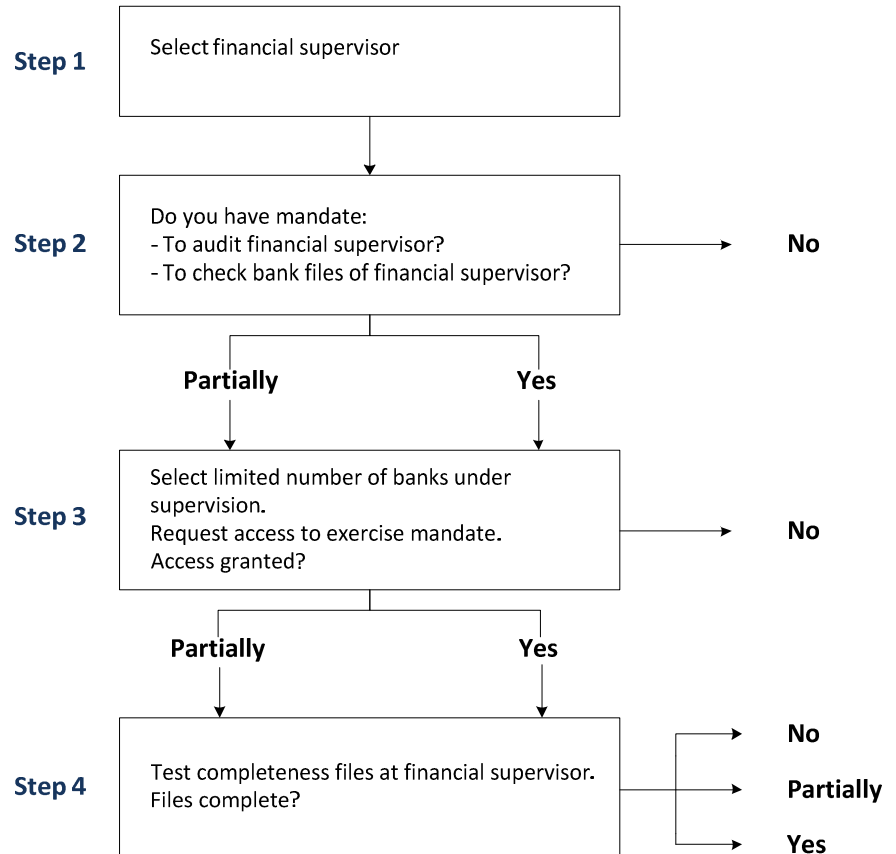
Step 1

Select financial supervisor

Step 2

Do you have mandate:
- To audit financial supervisor?
- To check bank files of financial supervisor?

No

Partially

Yes

Step 3

Select limited number of banks under supervision.
Request access to exercise mandate.
Access granted?

No

Partially

Yes

Step 4

Test completeness files at financial supervisor.
Files complete?

No

Partially

Yes